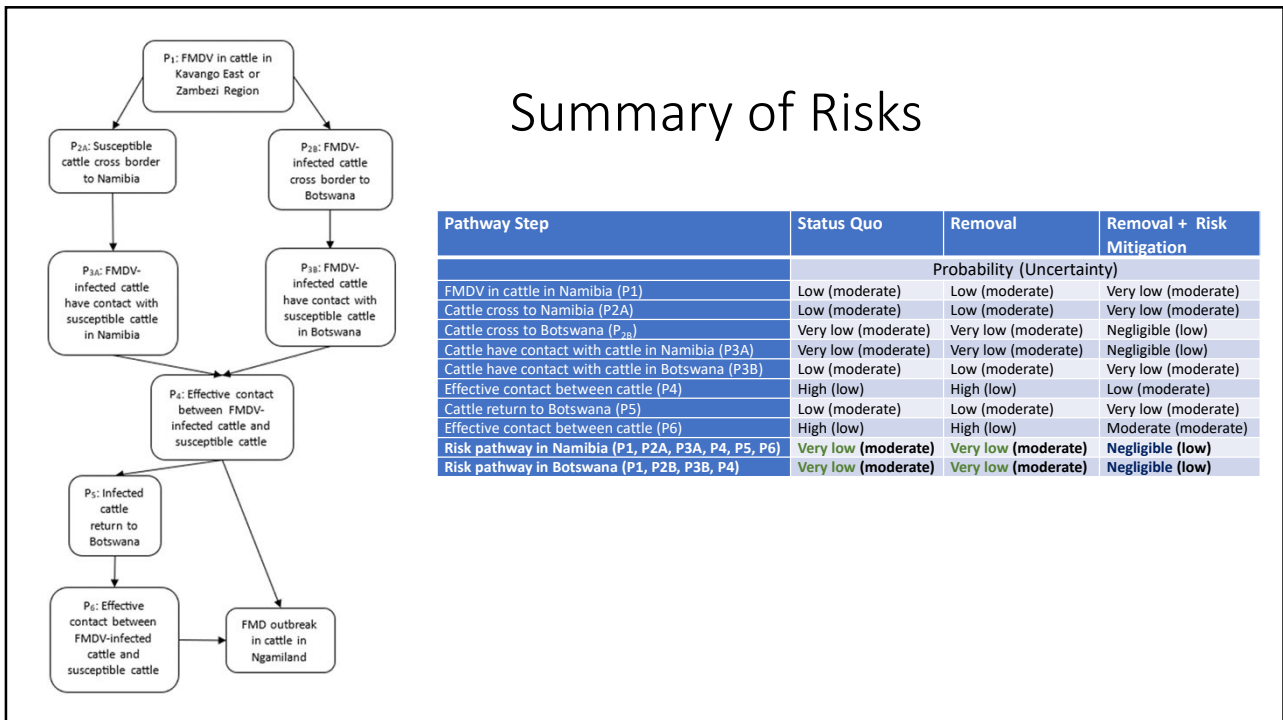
$P_1$: FMDV in cattle in Kavango East or Zambezi Region

$P_{2A}$: Susceptible cattle cross border to Namibia

$P_{2B}$: FMDV-infected cattle cross border to Botswana

$P_{3A}$: FMDV-infected cattle have contact with susceptible cattle in Namibia

$P_{3B}$: FMDV-infected cattle have contact with susceptible cattle in Botswana

$P_4$: Effective contact between FMDV-infected cattle and susceptible cattle

$P_5$: Infected cattle return to Botswana

$P_6$: Effective contact between FMDV-infected cattle and susceptible cattle

FMD outbreak in cattle in Ngamiland

Summary of Risks

| Pathway Step | Status Quo | Removal | Removal + Risk Mitigation |
|---|---|---|---|
| | Probability (Uncertainty) | | |
| FMDV in cattle in Namibia (P1) | Low (moderate) | Low (moderate) | Very low (moderate) |
| Cattle cross to Namibia (P2A) | Low (moderate) | Low (moderate) | Very low (moderate) |
| Cattle cross to Botswana ($P_{2B}$) | Very low (moderate) | Very low (moderate) | Negligible (low) |
| Cattle have contact with cattle in Namibia (P3A) | Very low (moderate) | Very low (moderate) | Negligible (low) |
| Cattle have contact with cattle in Botswana (P3B) | Low (moderate) | Low (moderate) | Very low (moderate) |
| Effective contact between cattle (P4) | High (low) | High (low) | Low (moderate) |
| Cattle return to Botswana (P5) | Low (moderate) | Low (moderate) | Very low (moderate) |
| Effective contact between cattle (P6) | High (low) | High (low) | Moderate (moderate) |
| Risk pathway in Namibia (P1, P2A, P3A, P4, P5, P6) | Very low (moderate) | Very low (moderate) | Negligible (low) |
| Risk pathway in Botswana (P1, P2B, P3B, P4) | Very low (moderate) | Very low (moderate) | Negligible (low) |